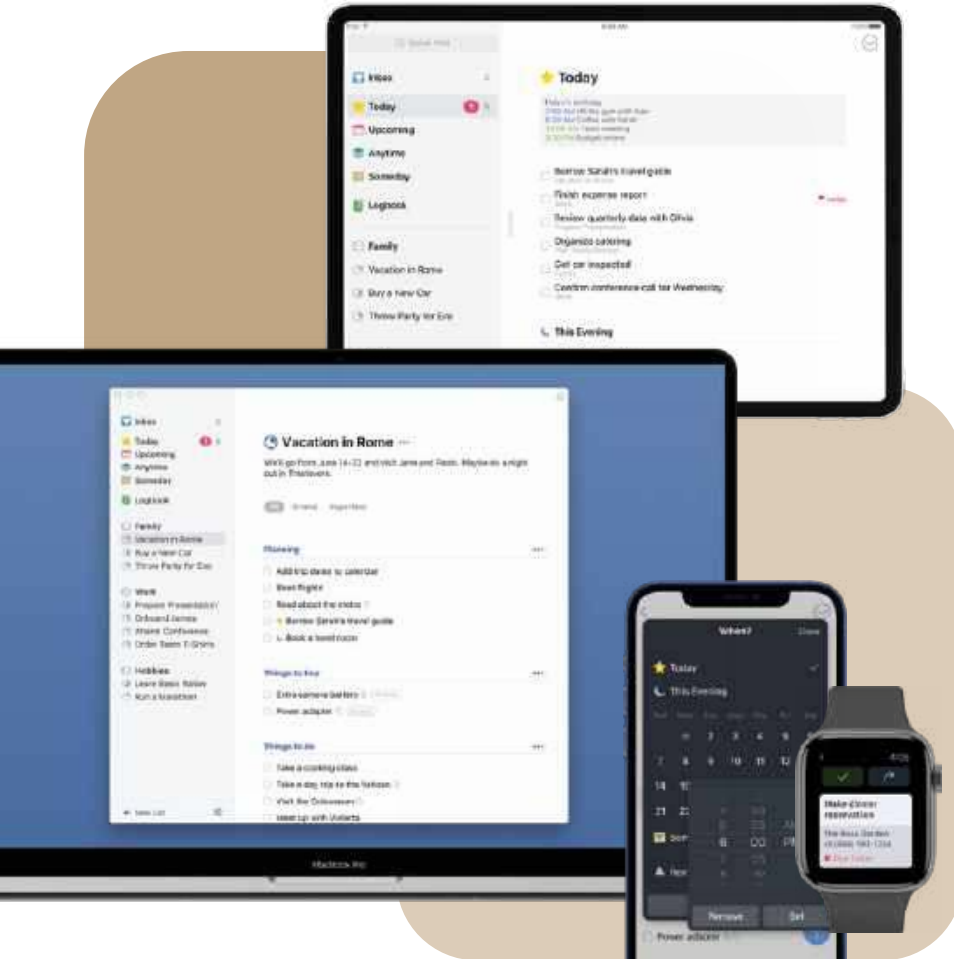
Inbox
Today
Upcoming
Anytime
Someday
Logbook
Family
Vacation in Rome
Buy a New Car
Throw Party for Eve

Today
Borrow Sarah's travel guide
Finish expense report
Review quarterly data with Olivia
Organize catering
Get car inspected
Confirm conference call for Wednesday
This Evening

Inbox
Today
Upcoming
Anytime
Someday
Logbook
Family
Vacation in Rome
Buy a New Car
Throw Party for Eve
Work
Prepare Presentation
Onboard James
Attend Conference
Order Team T-Shirts
Hobbies
Learn Basic Italian
Run a Marathon
New List

Vacation in Rome
We'll go from June 14–22 and visit Jane and Paolo. Maybe do a night out in Trastevere.

Planning
Add trip dates to calendar
Book flights
Read about the metro
Borrow Sarah's travel guide
Book a hotel room

Things to buy
Extra camera battery
Power adapter

Things to do
Take a cooking class
Take a day trip to the Vatican
Visit the Colosseum
Meet up with Umberto

MacBook Pro

When?
Done
Today
This Evening
Remove
Set
Power adapter

Make dinner reservation